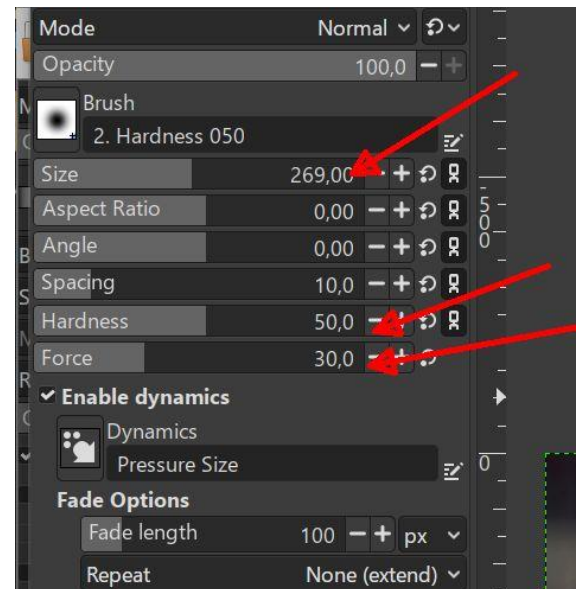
Mode Normal
Opacity 100,0
Brush
2. Hardness 050
Size 269,00
Aspect Ratio 0,00
Angle 0,00
Spacing 10,0
Hardness 50,0
Force 30,0
Enable dynamics
Dynamics
Pressure Size
Fade Options
Fade length 100 px
Repeat None (extend)
500
0